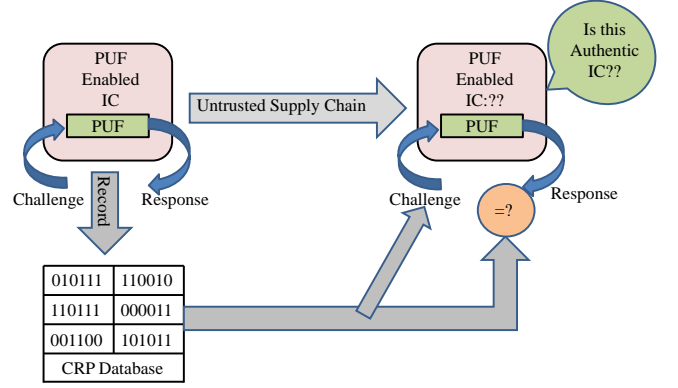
PUF Enabled IC

PUF

Challenge

Response

Record

Untrusted Supply Chain

PUF Enabled IC:??

PUF

Is this Authentic IC??

Challenge

Response

=?

| 010111 | 110010 |
|---|---|
| 110111 | 000011 |
| 001100 | 101011 |

CRP Database